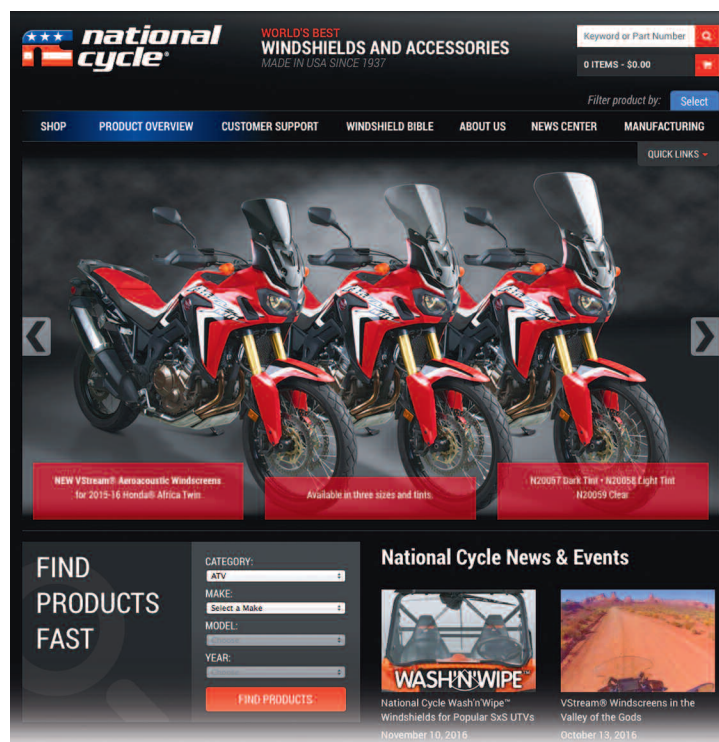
national cycle®

WORLD'S BEST
WINDSHIELDS AND ACCESSORIES
MADE IN USA SINCE 1937

Keyword or Part Number

0 ITEMS - $0.00

Filter product by: Select

SHOP | PRODUCT OVERVIEW | CUSTOMER SUPPORT | WINDSHIELD BIBLE | ABOUT US | NEWS CENTER | MANUFACTURING

QUICK LINKS

NEW VStream® Aeroacoustic Windscreens for 2015-16 Honda® Africa Twin

Available in three sizes and tints

N20057 Dark Tint • N20058 Light Tint
N20059 Clear

FIND PRODUCTS FAST

CATEGORY:
ATV
MAKE:
Select a Make
MODEL:
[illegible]
YEAR:
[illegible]
FIND PRODUCTS

National Cycle News & Events

WASH'N'WIPE

National Cycle Wash'n'Wipe™ Windshields for Popular SxS UTVs
November 10, 2016

VStream® Windscreens in the Valley of the Gods
October 13, 2016